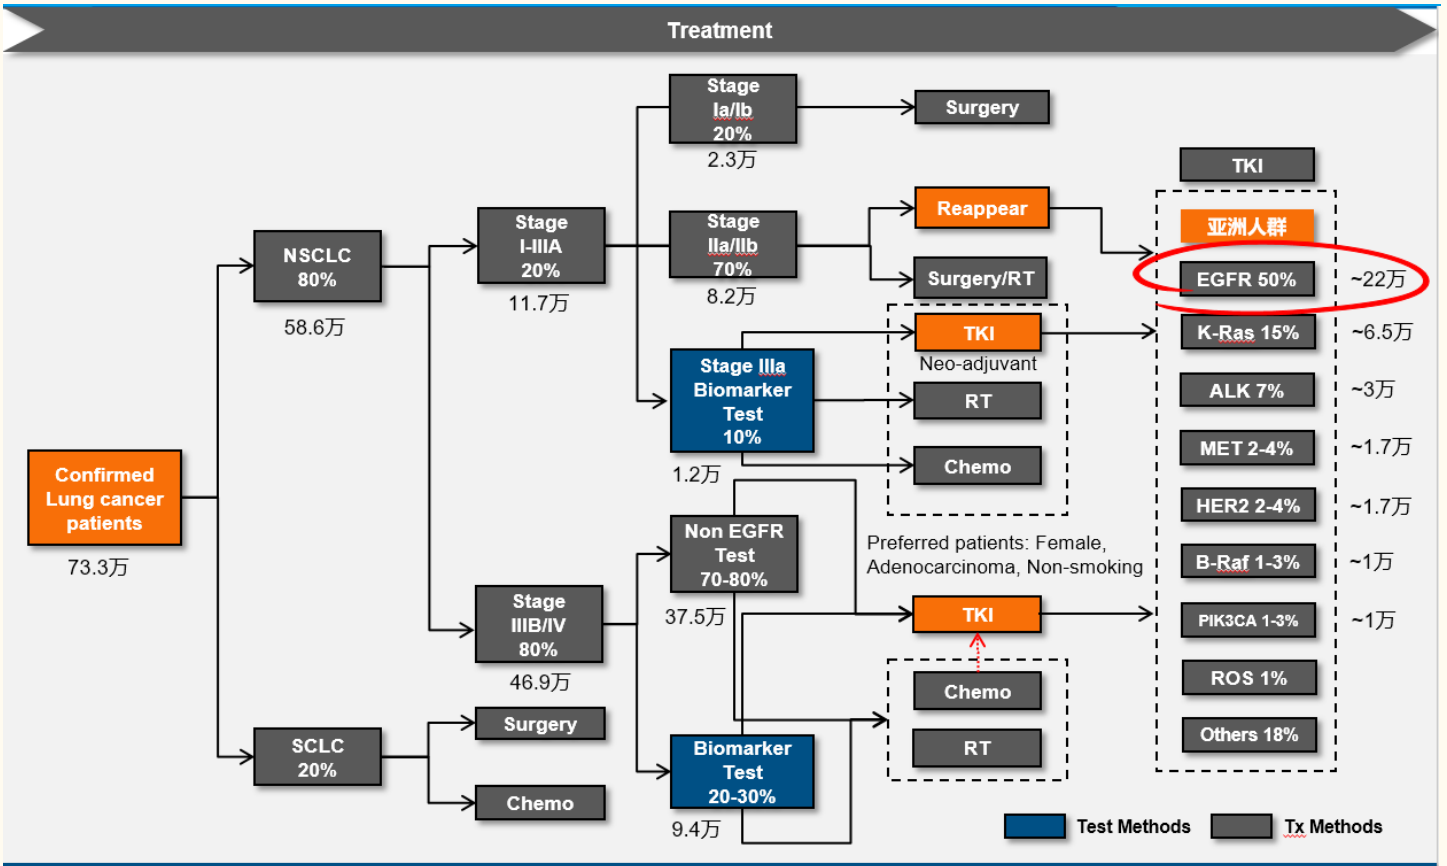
Treatment

Confirmed Lung cancer patients
73.3万

NSCLC 80%
58.6万

SCLC 20%

Stage I-IIIA 20%
11.7万

Stage IIIB/IV 80%
46.9万

Surgery

Chemo

Stage Ia/Ib 20%
2.3万

Stage IIa/IIb 70%
8.2万

Stage IIIa Biomarker Test 10%
1.2万

Non EGFR Test 70-80%
37.5万

Biomarker Test 20-30%
9.4万

Surgery

Reappear

Surgery/RT

TKI
Neo-adjuvant

RT

Chemo

Preferred patients: Female, Adenocarcinoma, Non-smoking

TKI

Chemo

RT

TKI

亚洲人群

EGFR 50% ~22万

K-Ras 15% ~6.5万

ALK 7% ~3万

MET 2-4% ~1.7万

HER2 2-4% ~1.7万

B-Raf 1-3% ~1万

PIK3CA 1-3% ~1万

ROS 1%

Others 18%

Test Methods
Tx Methods